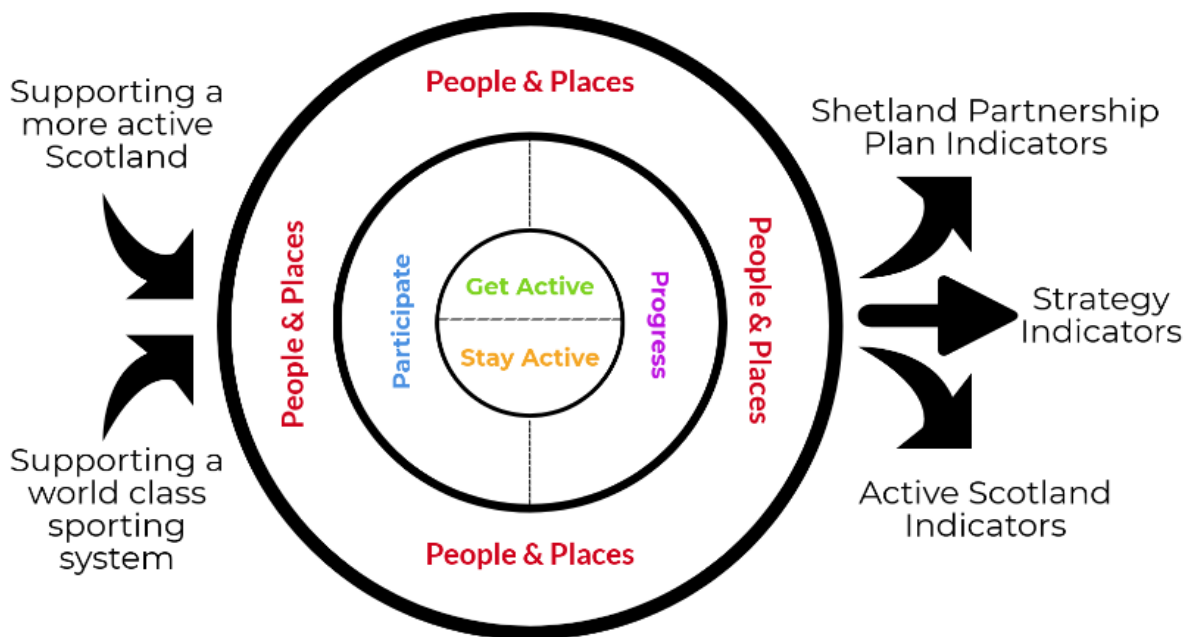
Supporting a more active Scotland

Supporting a world class sporting system

People & Places

People & Places

Participate

Get Active

Stay Active

Progress

People & Places

People & Places

Shetland Partnership Plan Indicators

Strategy Indicators

Active Scotland Indicators